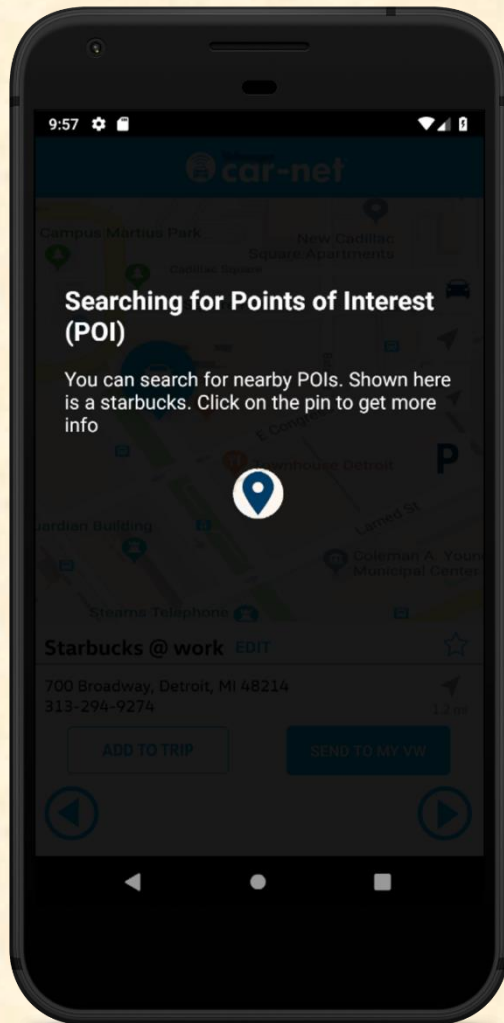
9:57

car-net

Campus Martius Park
New Cadillac Square Apartments
Cadillac Square

Searching for Points of Interest (POI)

You can search for nearby POIs. Shown here is a starbucks. Click on the pin to get more info

E Congress
Chophouse Detroit
Guardian Building
Larned St
Coleman A. Young Municipal Center
Stearns Telephone

Starbucks @ work EDIT

700 Broadway, Detroit, MI 48214
313-294-9274
1.2 mi

ADD TO TRIP
SEND TO MY VW